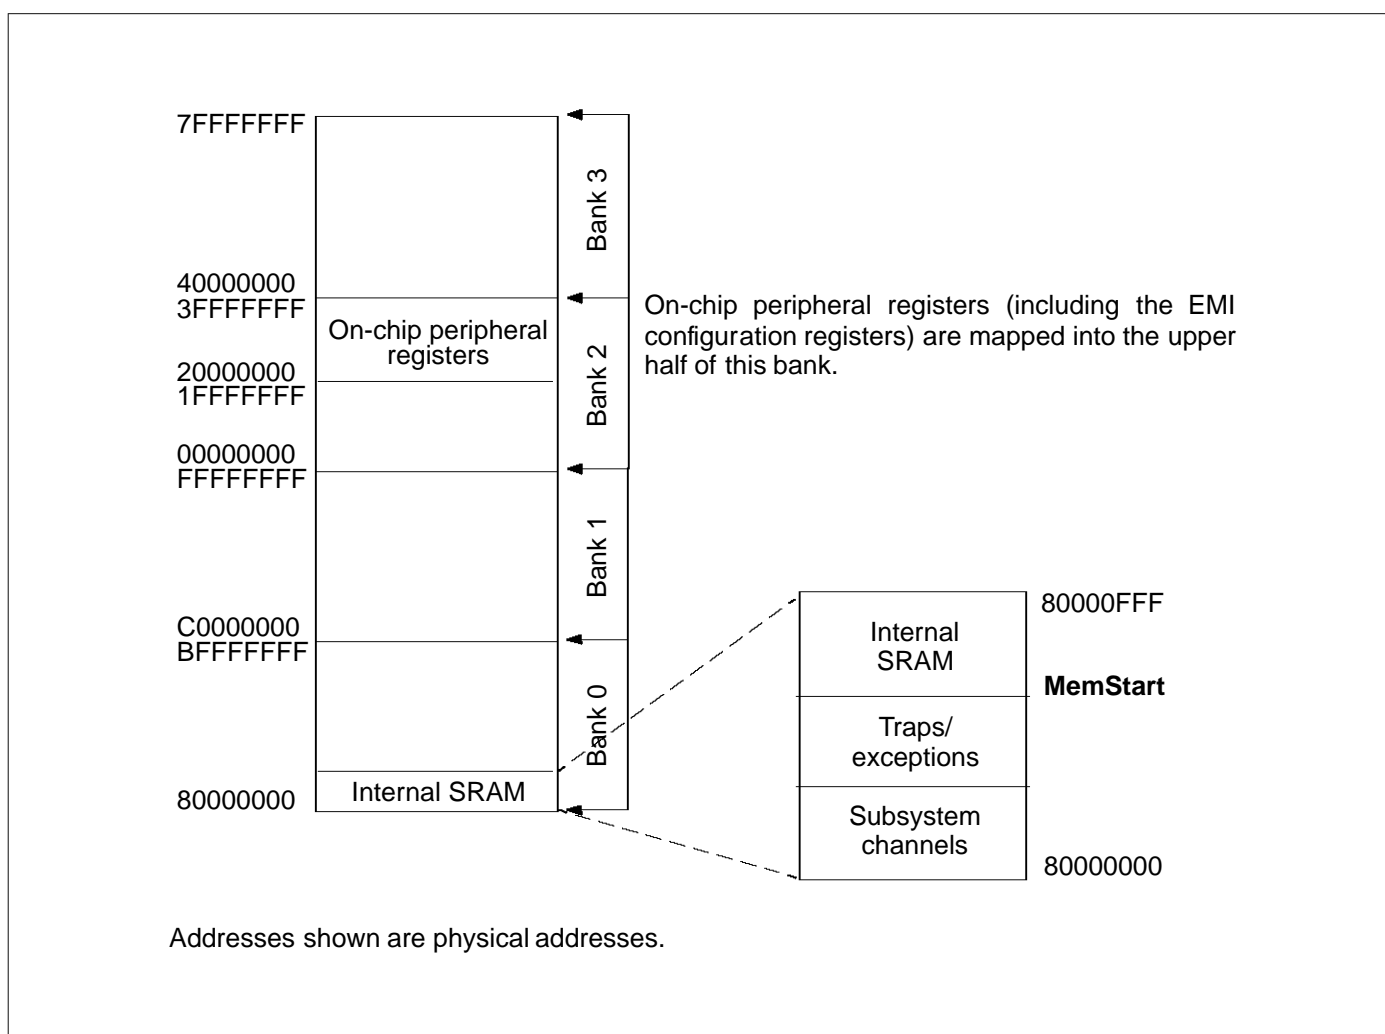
7FFFFFFF

Bank 3

40000000
3FFFFFFF

On-chip peripheral registers

Bank 2

On-chip peripheral registers (including the EMI configuration registers) are mapped into the upper half of this bank.

20000000
1FFFFFFF

00000000
FFFFFFFF

Bank 1

C0000000
BFFFFFFF

Bank 0

Internal SRAM

80000000

80000FFF

Internal SRAM

**MemStart**

Traps/ exceptions

Subsystem channels

80000000

Addresses shown are physical addresses.